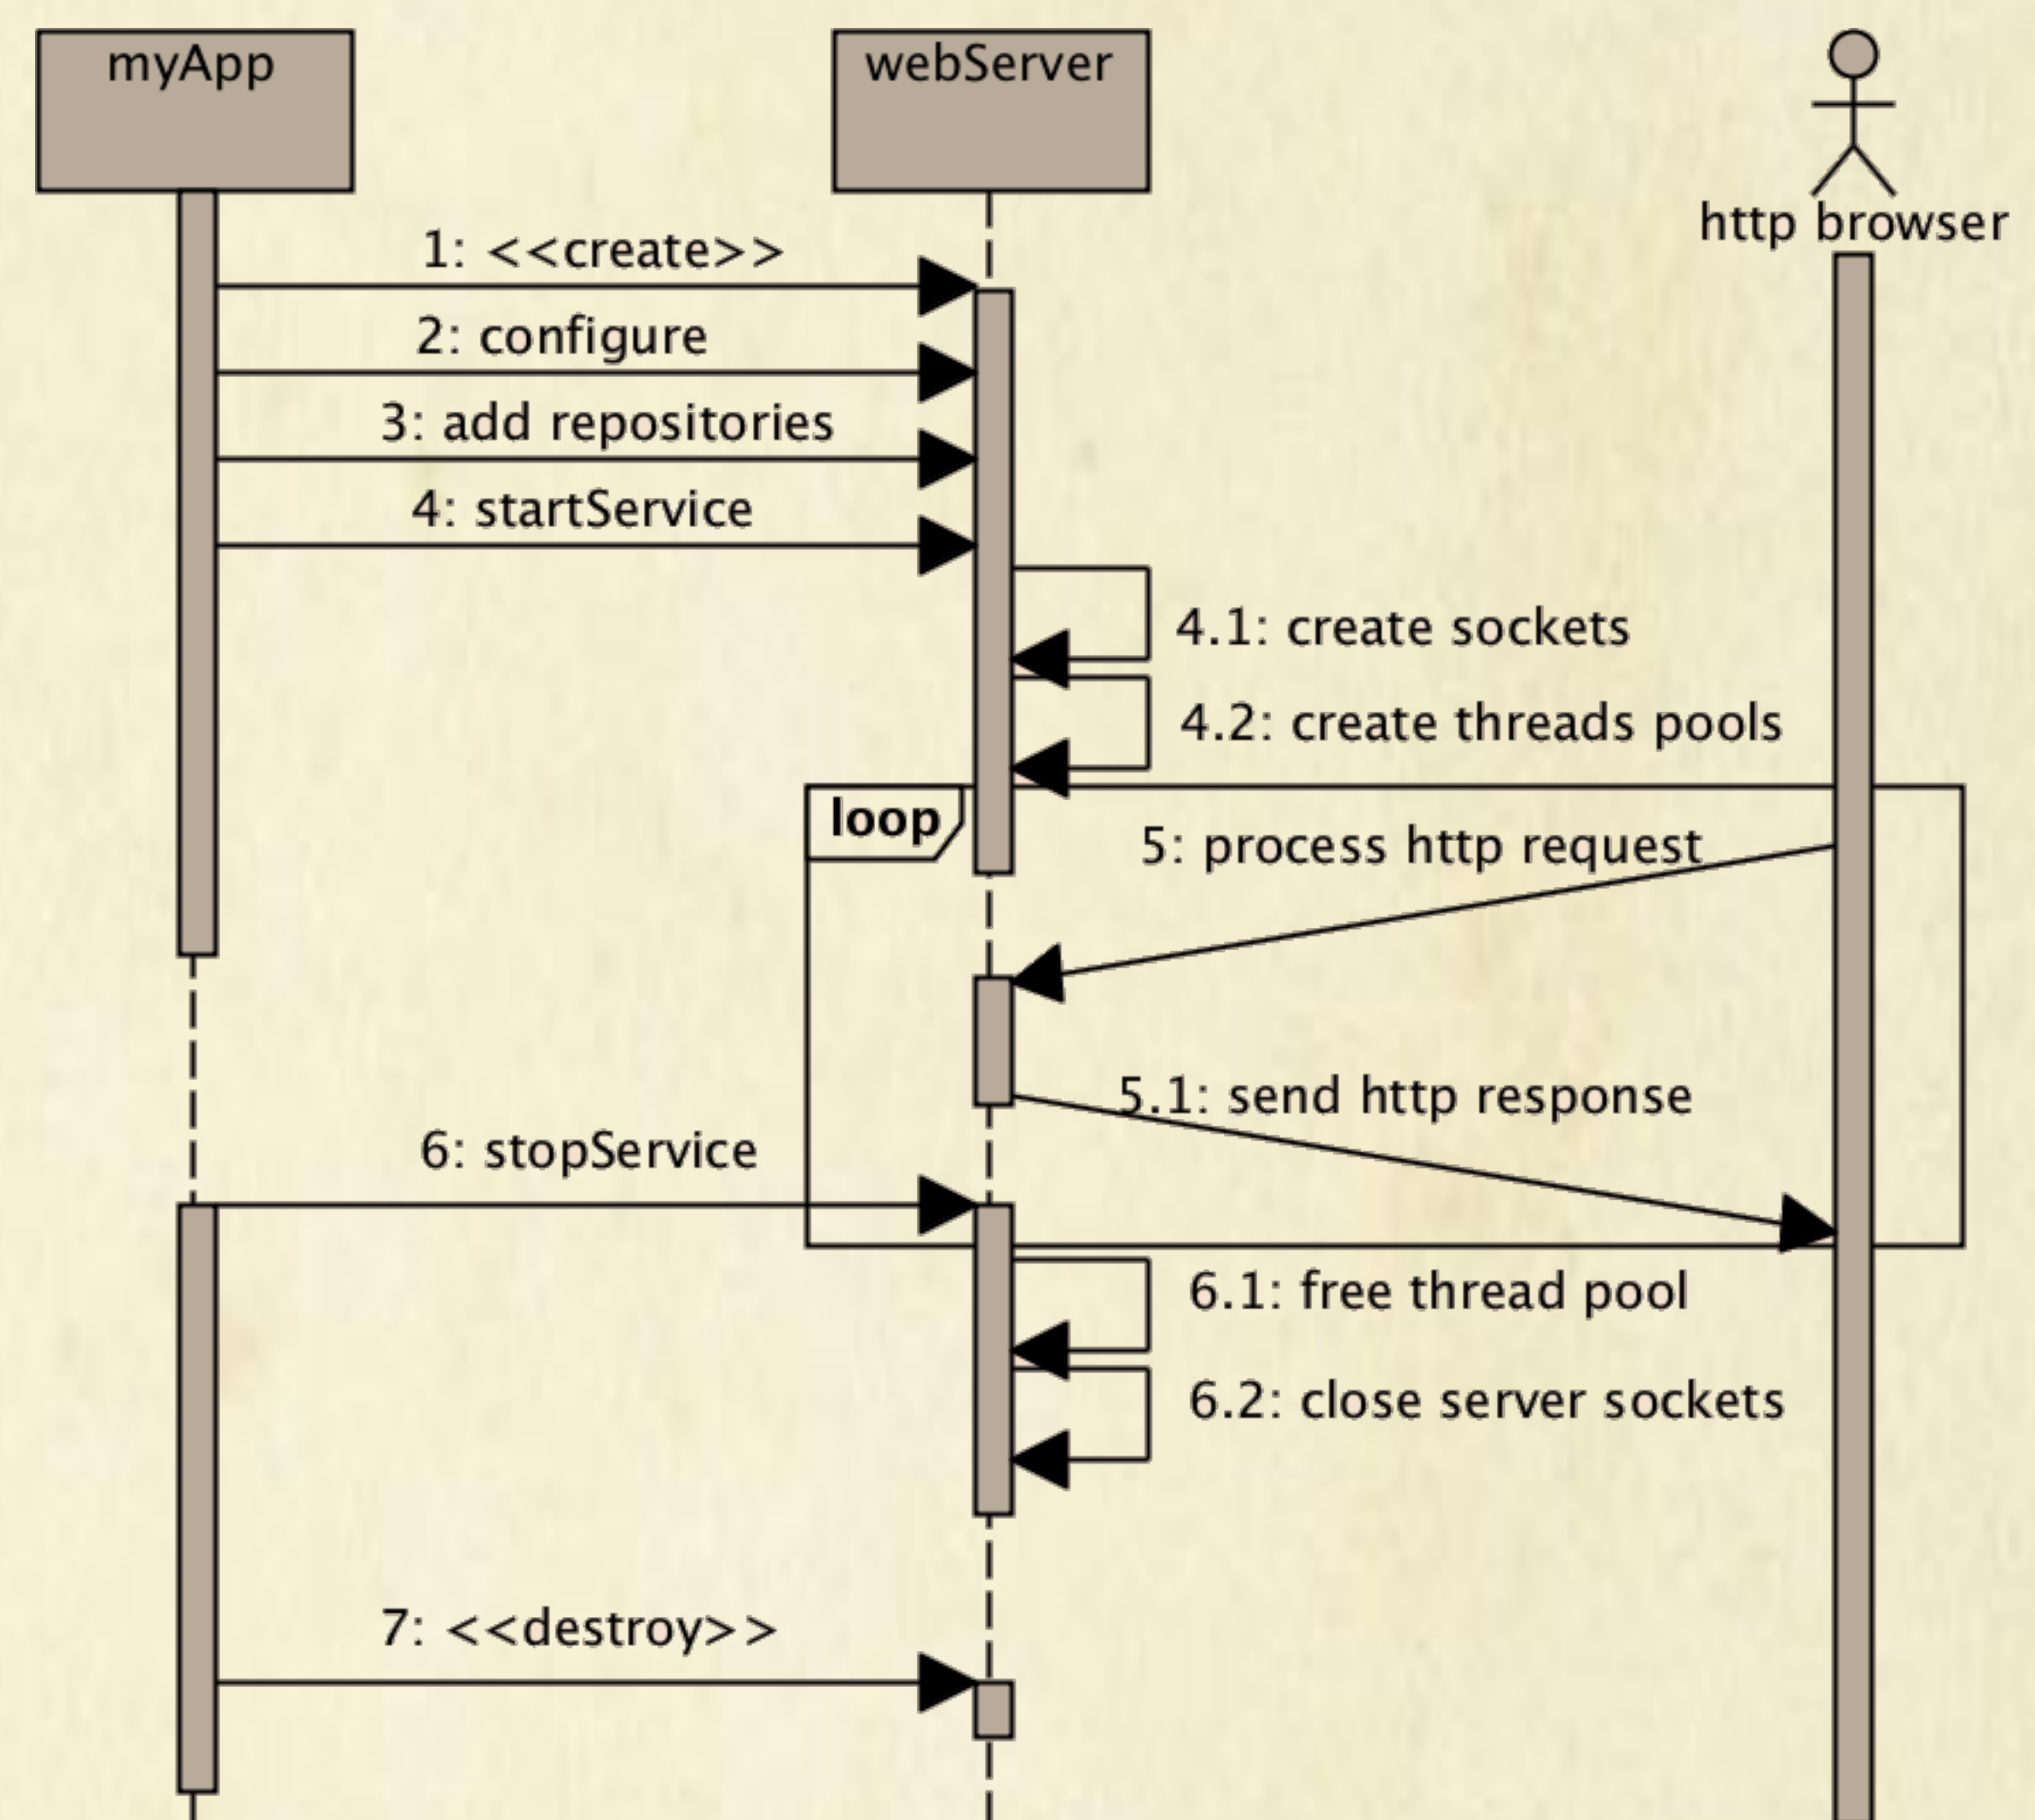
myApp

webServer

http browser

1: <<create>>

2: configure

3: add repositories

4: startService

4.1: create sockets

4.2: create threads pools

loop

5: process http request

5.1: send http response

6: stopService

6.1: free thread pool

6.2: close server sockets

7: <<destroy>>